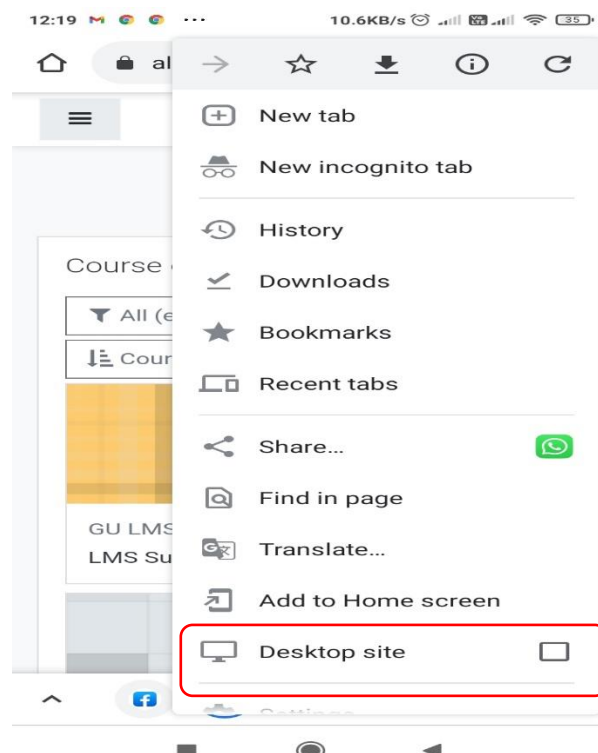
12:19 M ... 10.6KB/s 35

al

Course

All (e

Cour

GU LMS

LMS Su

New tab

New incognito tab

History

Downloads

Bookmarks

Recent tabs

Share...

Find in page

Translate...

Add to Home screen

Desktop site

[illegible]